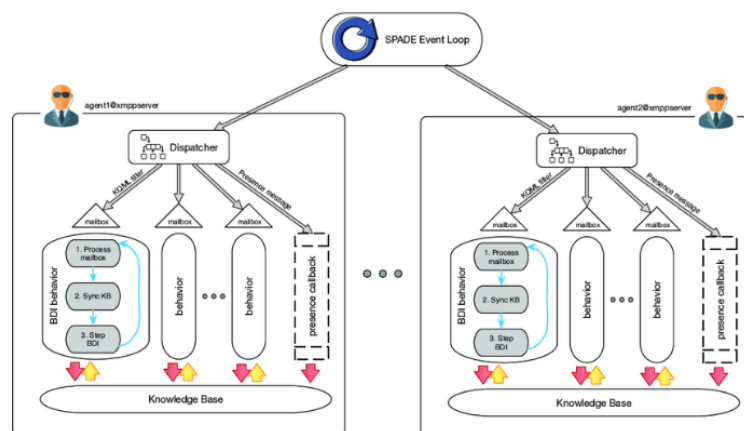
SPADE Event Loop

agent1@xmppserver

Dispatcher

XQML filter

Presence message

mailbox

mailbox

mailbox

1. Process mailbox

2. Sync KB

3. Step BDI

BDI behavior

behavior

behavior

presence callback

Knowledge Base

agent2@xmppserver

Dispatcher

XQML filter

Presence message

mailbox

mailbox

mailbox

1. Process mailbox

2. Sync KB

3. Step BDI

BDI behavior

behavior

behavior

presence callback

Knowledge Base